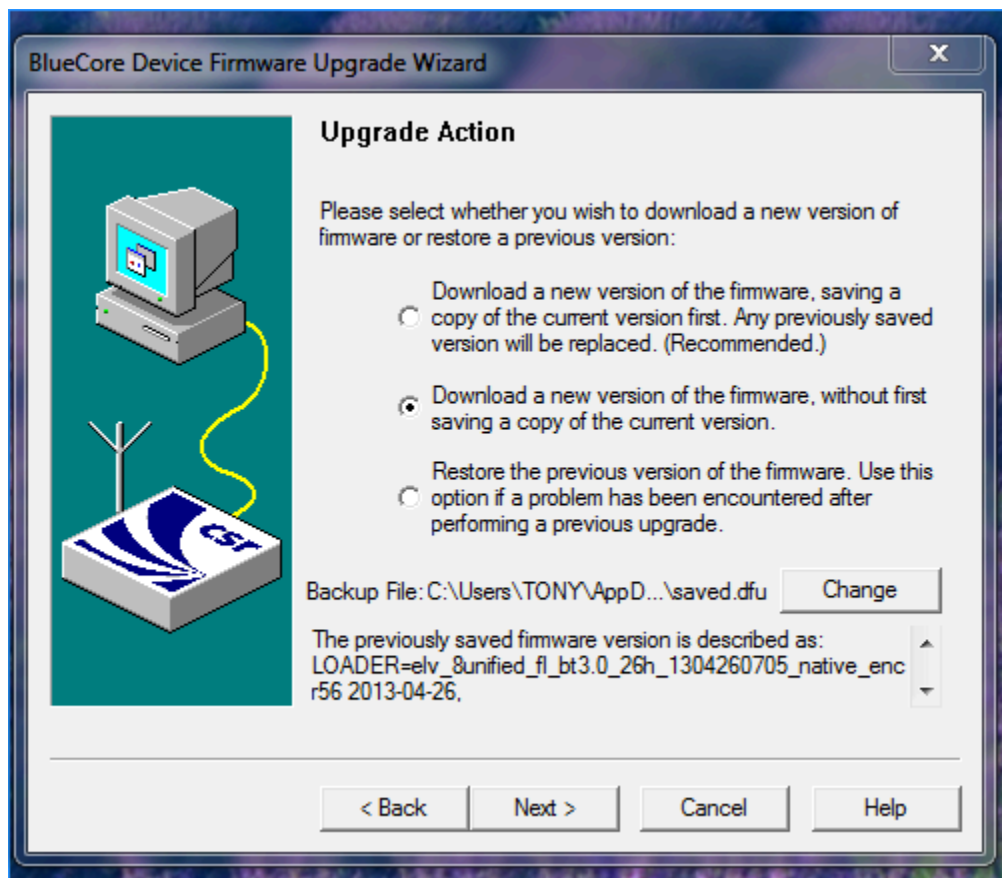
BlueCore Device Firmware Upgrade Wizard

Upgrade Action

Please select whether you wish to download a new version of firmware or restore a previous version:

Download a new version of the firmware, saving a copy of the current version first. Any previously saved version will be replaced. (Recommended.)

Download a new version of the firmware, without first saving a copy of the current version.

Restore the previous version of the firmware. Use this option if a problem has been encountered after performing a previous upgrade.

Backup File: C:\Users\TONY\AppD...\saved.dfu

Change

The previously saved firmware version is described as: LOADER=elv_8unified_fl_bt3.0_26h_1304260705_native_encr56 2013-04-26,

CSR

< Back

Next >

Cancel

Help